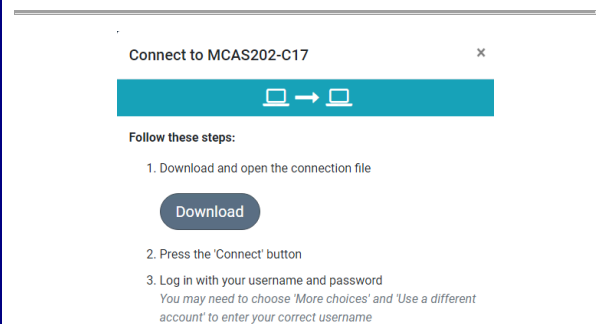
Connect to MCAS202-C17

×

Follow these steps:

1. Download and open the connection file

Download

2. Press the 'Connect' button

3. Log in with your username and password
You may need to choose 'More choices' and 'Use a different account' to enter your correct username